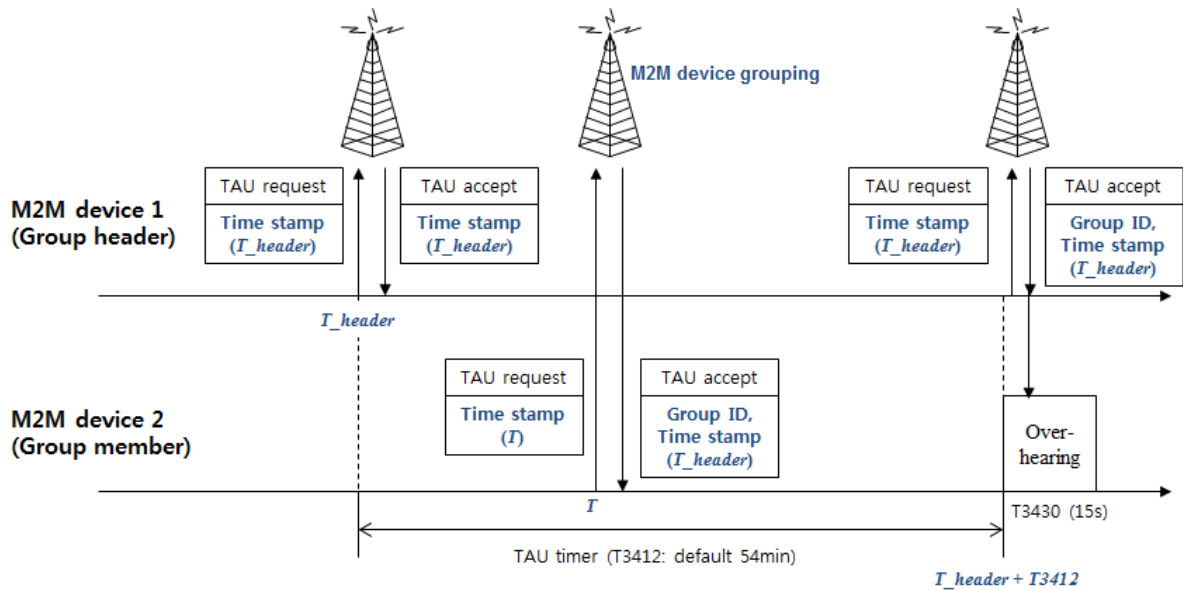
M2M device grouping

M2M device 1
(Group header)

TAU request
Time stamp
($T\_header$)

TAU accept
Time stamp
($T\_header$)

TAU request
Time stamp
($T\_header$)

TAU accept
Group ID,
Time stamp
($T\_header$)

$T\_header$

M2M device 2
(Group member)

TAU request
Time stamp
($T$)

TAU accept
Group ID,
Time stamp
($T\_header$)

Over-
hearing

$T$

T3430 (15s)

TAU timer (T3412: default 54min)

$T\_header + T3412$